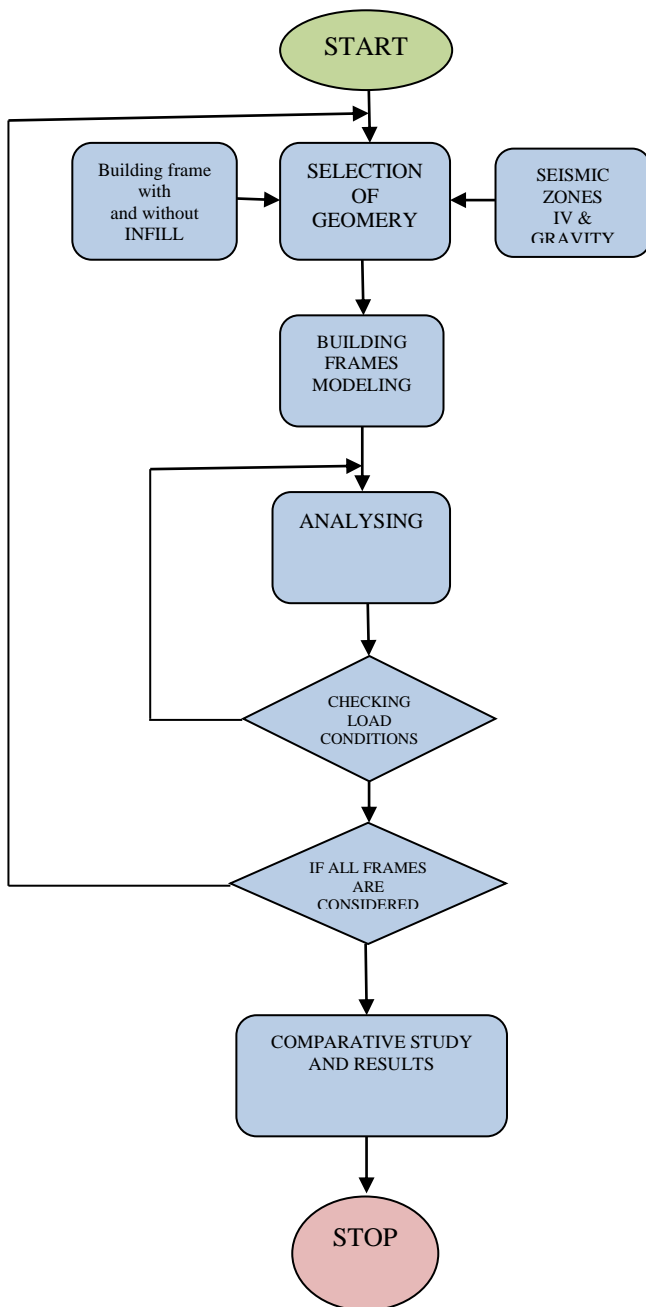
START

Building frame with and without INFILL

SELECTION OF GEOMERY

SEISMIC ZONES IV & GRAVITY

BUILDING FRAMES MODELING

ANALYSING

CHECKING LOAD CONDITIONS

IF ALL FRAMES ARE CONSIDERED

COMPARATIVE STUDY AND RESULTS

STOP